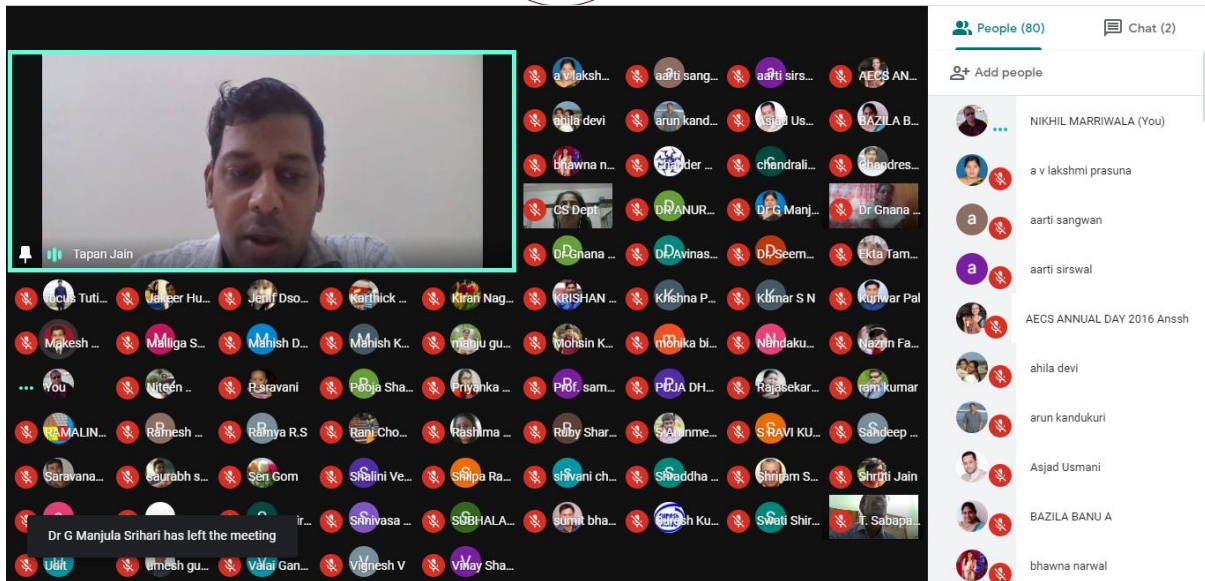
Tapan Jain

a v laksh... aarti sang... aarti sirs... AECS AN...
ahila devi arun kand... Asjad Us... BAZILA B...
bhawna n... chander ... chandrali... Chandres...
CS Dept DR ANUR... Dr G Manj... Dr Gnana ...
Dr Gnana ... Dr Avinas... Dr Seem... Ekta Tam...

Focus Tuti... Jakeer Hu... Jenif Dso... Karthick ... Kiran Nag... KRISHAN ... Krishna P... Kumar S N Kunwar Pal
Makesh ... Malliga S... Manish D... Manish K... manju gu... Mohsin K... mohika bi... Nandaku... Nazrin Fa...
You Niteen ... P sravani Pooja Sha... Priyanka ... Prof. sam... PUJA DH... Rajasekar... ram kumar
RAMALIN... Ramesh ... Ramya R.S Rani Cho... Rashima ... Ruby Shar... S Ahame... S RAVI KU... Sandeep ...
Saravana... saurabh s... Sen Gom Shalini Ve... Shilpa Ra... shivani ch... Shraddha ... Shriram S... Shruti Jain
...ir... Srinivasa ... SUBHALA... sumit bha... Suresh Ku... Swati Shir... T. Sabapa...
Udit umesh gu... Valai Gan... Vignesh V Vinay Sha...

Dr G Manjula Srihari has left the meeting

People (80) Chat (2)
Add people
NIKHIL MARRIWALA (You)
a v lakshmi prasuna
aarti sangwan
aarti sirswal
AECS ANNUAL DAY 2016 Anssh
ahila devi
arun kandukuri
Asjad Usmani
BAZILA BANU A
bhawna narwal